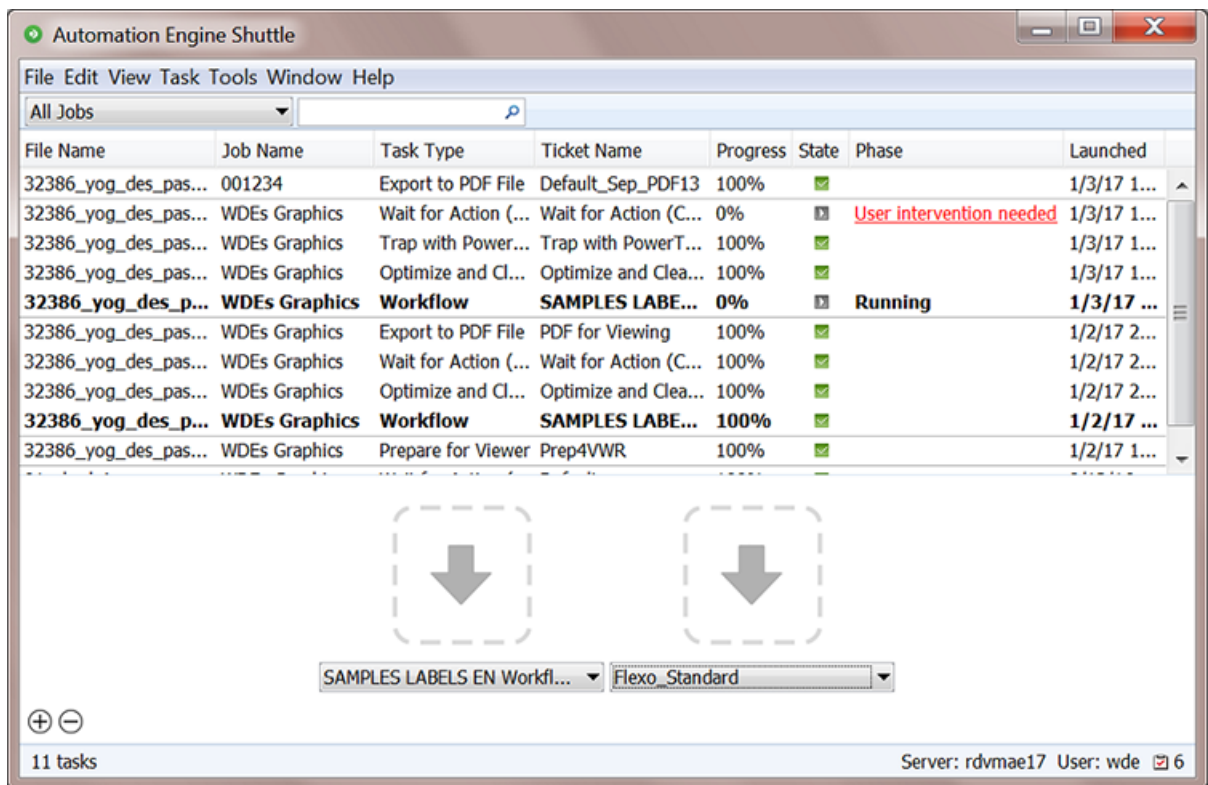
Automation Engine Shuttle

File Edit View Task Tools Window Help

All Jobs

| File Name | Job Name | Task Type | Ticket Name | Progress | State | Phase | Launched |
|---|---|---|---|---|---|---|---|
| 32386_yog_des_pas... | 001234 | Export to PDF File | Default_Sep_PDF13 | 100% | | | 1/3/17 1... |
| 32386_yog_des_pas... | WDEs Graphics | Wait for Action (... | Wait for Action (C... | 0% | | User intervention needed | 1/3/17 1... |
| 32386_yog_des_pas... | WDEs Graphics | Trap with Power... | Trap with PowerT... | 100% | | | 1/3/17 1... |
| 32386_yog_des_pas... | WDEs Graphics | Optimize and Cl... | Optimize and Clea... | 100% | | | 1/3/17 1... |
| **32386_yog_des_p...** | **WDEs Graphics** | **Workflow** | **SAMPLES LABE...** | **0%** | | **Running** | **1/3/17 ...** |
| 32386_yog_des_pas... | WDEs Graphics | Export to PDF File | PDF for Viewing | 100% | | | 1/2/17 2... |
| 32386_yog_des_pas... | WDEs Graphics | Wait for Action (... | Wait for Action (C... | 100% | | | 1/2/17 2... |
| 32386_yog_des_pas... | WDEs Graphics | Optimize and Cl... | Optimize and Clea... | 100% | | | 1/2/17 2... |
| **32386_yog_des_p...** | **WDEs Graphics** | **Workflow** | **SAMPLES LABE...** | **100%** | | | **1/2/17 ...** |
| 32386_yog_des_pas... | WDEs Graphics | Prepare for Viewer | Prep4VWR | 100% | | | 1/2/17 1... |
| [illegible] | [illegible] | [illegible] | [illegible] | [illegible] | | | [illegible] |

SAMPLES LABELS EN Workfl...
Flexo_Standard

11 tasks
Server: rdvmae17 User: wde 6